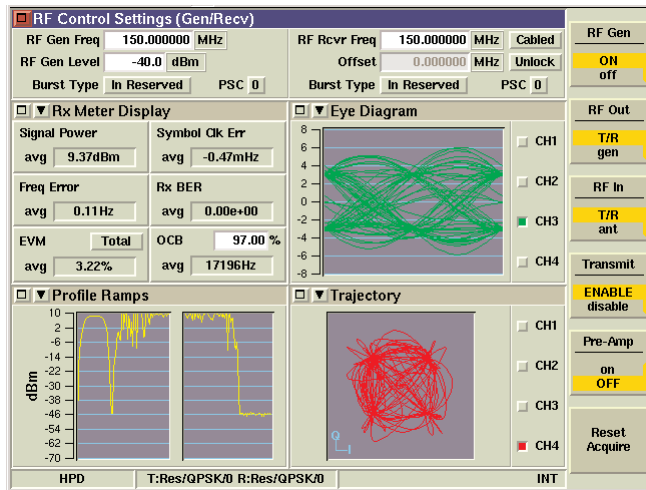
RF Control Settings (Gen/Recv)

RF Gen Freq 150.000000 MHz
RF Gen Level -40.0 dBm
Burst Type In Reserved PSC 0

RF Rcvr Freq 150.000000 MHz Cabled
Offset 0.000000 MHz Unlock
Burst Type In Reserved PSC 0

Rx Meter Display

Signal Power
avg 9.37dBm

Symbol Clk Err
avg -0.47mHz

Freq Error
avg 0.11Hz

Rx BER
avg 0.00e+00

EVM Total
avg 3.22%

OCB 97.00 %
avg 17196Hz

Eye Diagram

8
6
4
2
0
-2
-4
-6
-8

CH1
CH2
CH3
CH4

Profile Ramps

10
2
-6
-14
-22
-30
-38
-46
-54
-62
-70

dBm

Trajectory

Q
I

CH1
CH2
CH3
CH4

HPD T:Res/QPSK/0 R:Res/QPSK/0 INT

RF Gen
ON
off

RF Out
T/R
gen

RF In
T/R
ant

Transmit
ENABLE
disable

Pre-Amp
on
OFF

Reset
Acquire